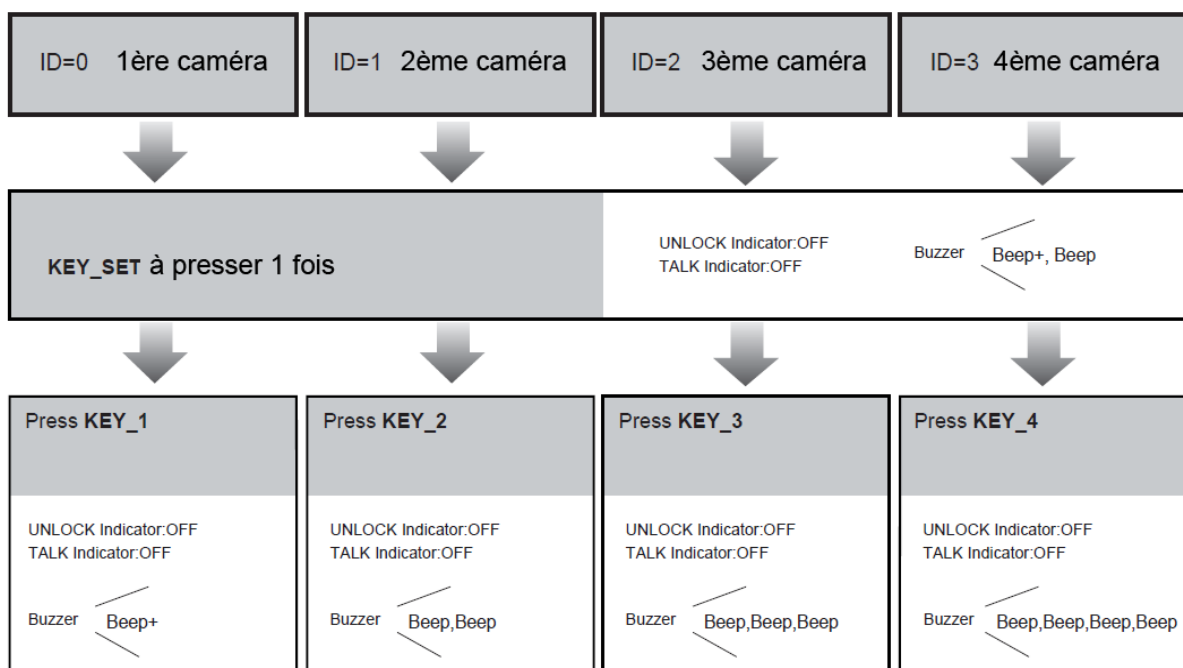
ID=0 1ère caméra

ID=1 2ème caméra

ID=2 3ème caméra

ID=3 4ème caméra

KEY_SET à presser 1 fois

UNLOCK Indicator:OFF
TALK Indicator:OFF

Buzzer Beep+, Beep

Press KEY_1

UNLOCK Indicator:OFF
TALK Indicator:OFF

Buzzer Beep+

Press KEY_2

UNLOCK Indicator:OFF
TALK Indicator:OFF

Buzzer Beep,Beep

Press KEY_3

UNLOCK Indicator:OFF
TALK Indicator:OFF

Buzzer Beep,Beep,Beep

Press KEY_4

UNLOCK Indicator:OFF
TALK Indicator:OFF

Buzzer Beep,Beep,Beep,Beep